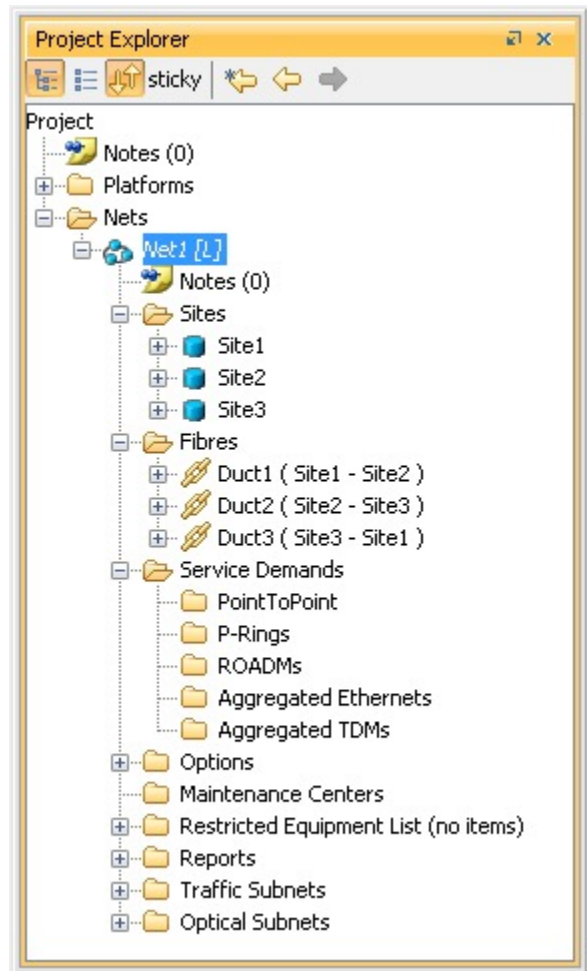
Project Explorer

sticky

Project
Notes (0)
Platforms
Nets
Net1 [L]
Notes (0)
Sites
Site1
Site2
Site3
Fibres
Duct1 ( Site1 - Site2 )
Duct2 ( Site2 - Site3 )
Duct3 ( Site3 - Site1 )
Service Demands
PointToPoint
P-Rings
ROADMs
Aggregated Ethernets
Aggregated TDMs
Options
Maintenance Centers
Restricted Equipment List (no items)
Reports
Traffic Subnets
Optical Subnets